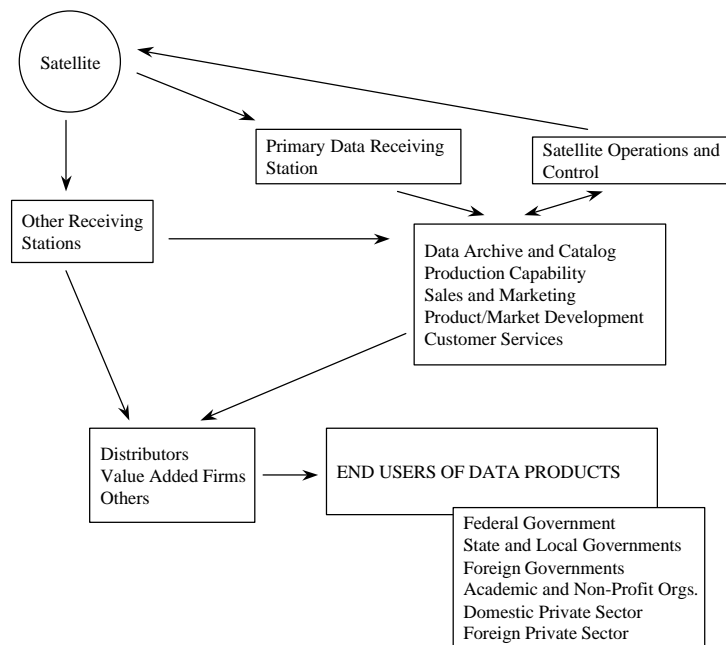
Satellite

Primary Data Receiving Station

Satellite Operations and Control

Other Receiving Stations

Data Archive and Catalog
Production Capability
Sales and Marketing
Product/Market Development
Customer Services

Distributors
Value Added Firms
Others

END USERS OF DATA PRODUCTS

Federal Government
State and Local Governments
Foreign Governments
Academic and Non-Profit Orgs.
Domestic Private Sector
Foreign Private Sector